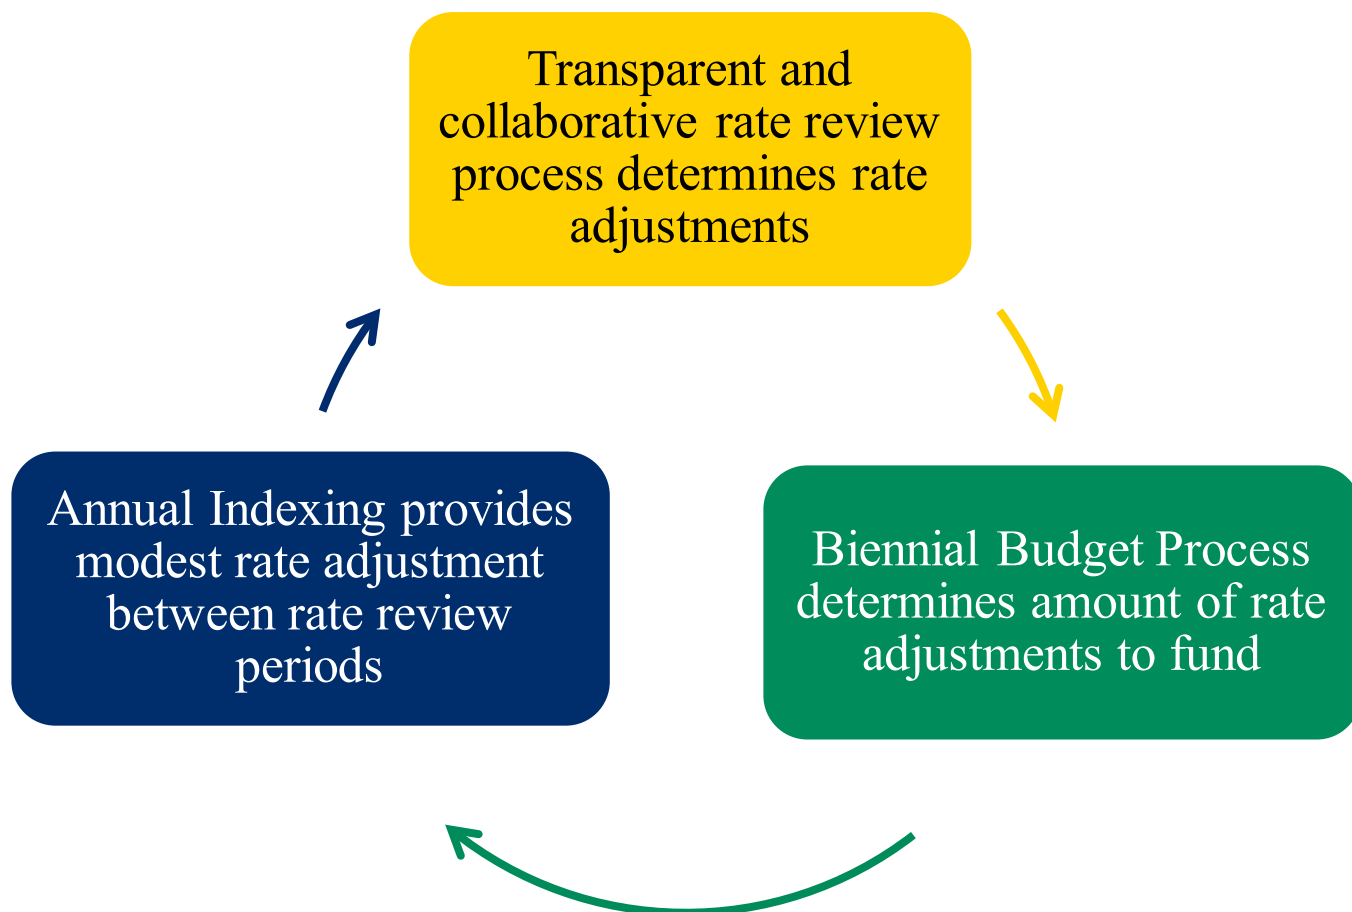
Transparent and collaborative rate review process determines rate adjustments

Biennial Budget Process determines amount of rate adjustments to fund

Annual Indexing provides modest rate adjustment between rate review periods